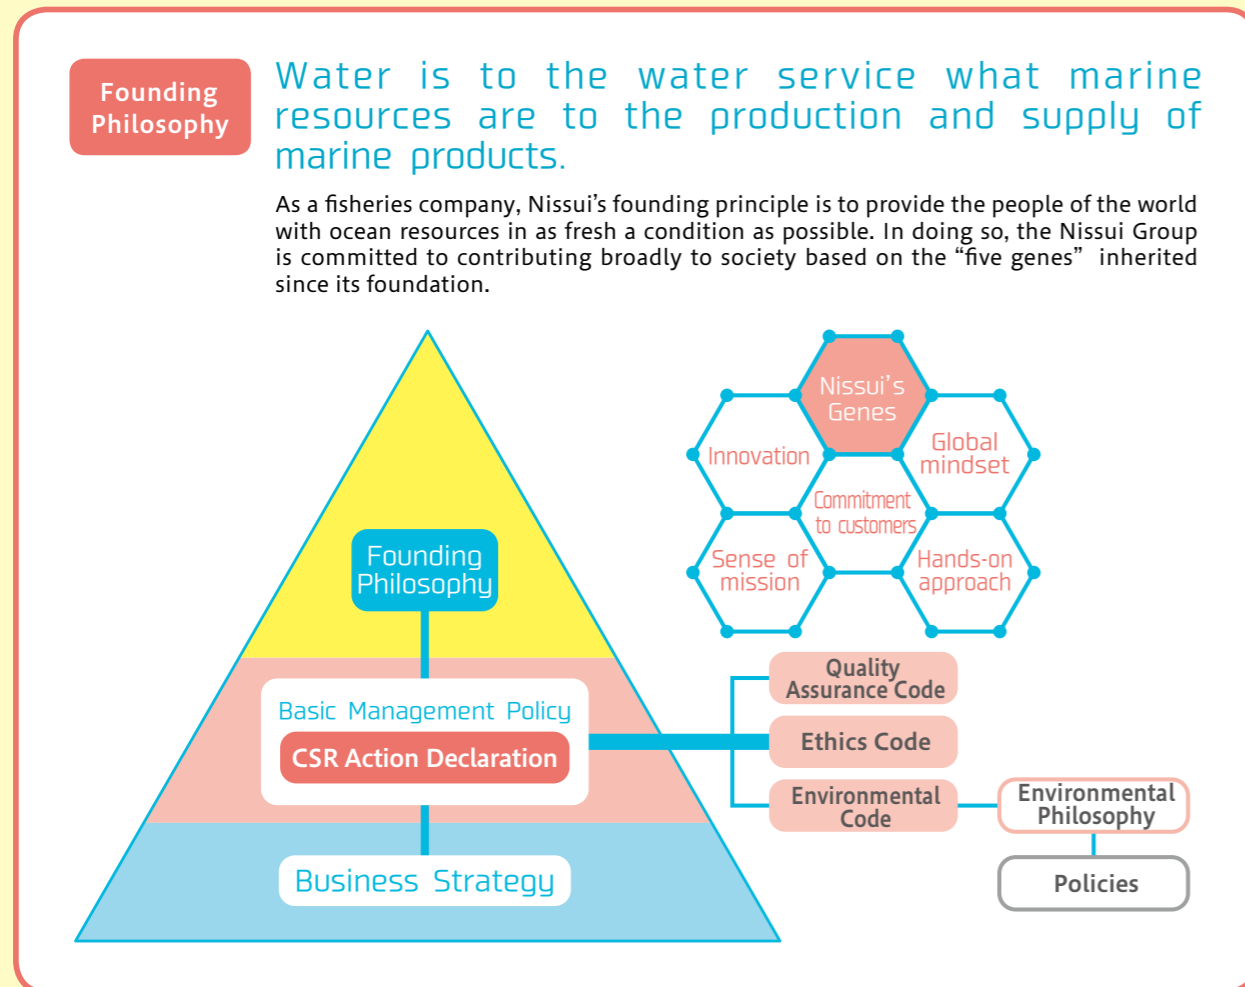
Founding Philosophy

Water is to the water service what marine resources are to the production and supply of marine products.

As a fisheries company, Nissui's founding principle is to provide the people of the world with ocean resources in as fresh a condition as possible. In doing so, the Nissui Group is committed to contributing broadly to society based on the "five genes" inherited since its foundation.

Nissui's Genes
Innovation
Global mindset
Commitment to customers
Sense of mission
Hands-on approach

Founding Philosophy
Basic Management Policy
CSR Action Declaration
Business Strategy

Quality Assurance Code
Ethics Code
Environmental Code
Environmental Philosophy
Policies